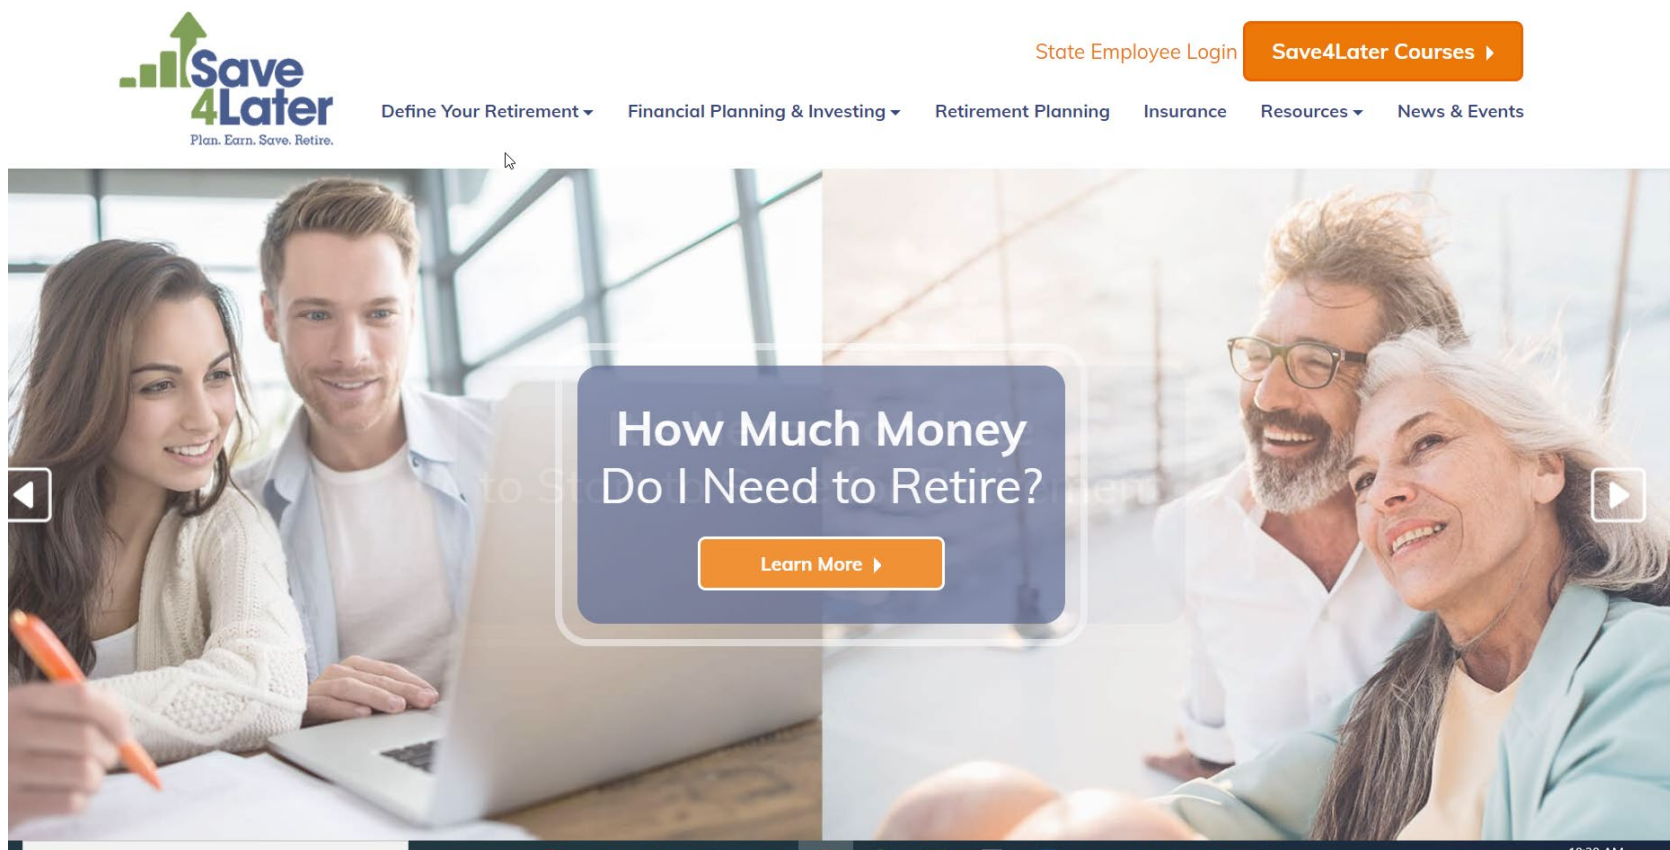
Save 4Later
Plan. Earn. Save. Retire.

State Employee Login
Save4Later Courses

Define Your Retirement
Financial Planning & Investing
Retirement Planning
Insurance
Resources
News & Events

How Much Money Do I Need to Retire?

Learn More